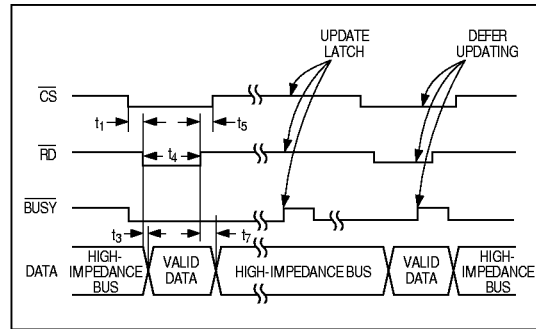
UPDATE LATCH

DEFER UPDATING

$\overline{CS}$

$t_1$

$t_5$

$\overline{RD}$

$t_4$

$\overline{BUSY}$

$t_3$

$t_7$

DATA

HIGH-IMPEDANCE BUS

VALID DATA

HIGH-IMPEDANCE BUS

VALID DATA

HIGH-IMPEDANCE BUS